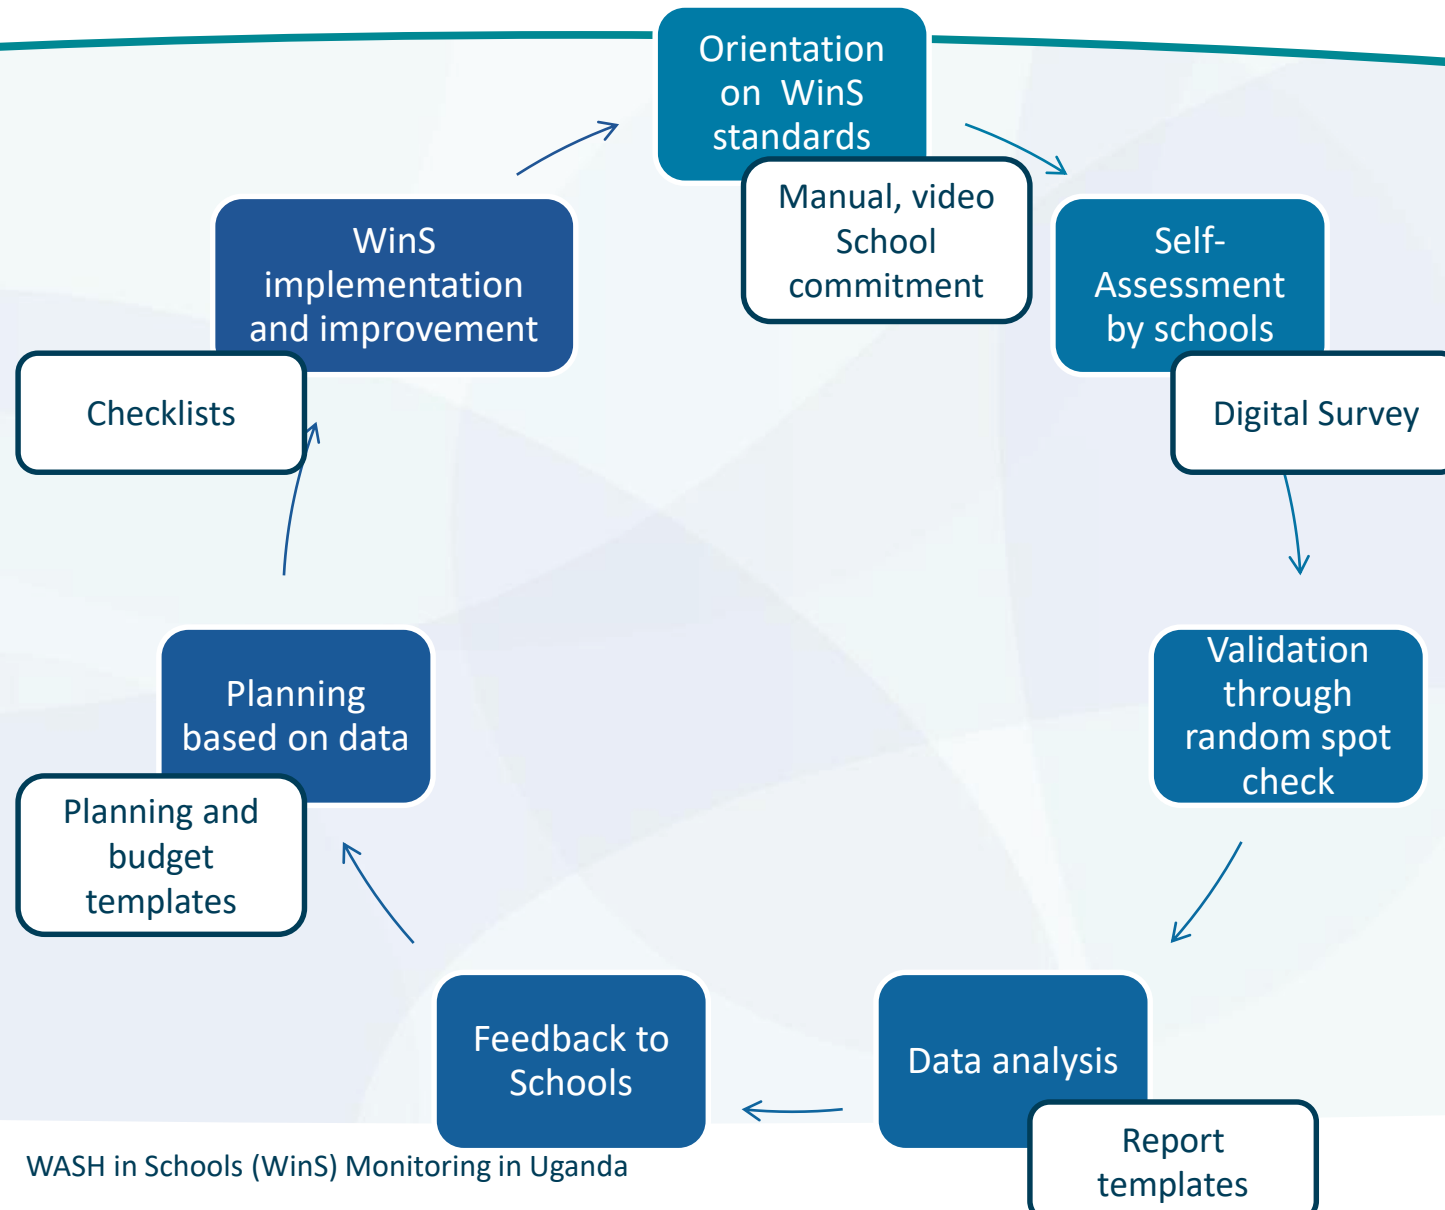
Orientation on WinS standards

Manual, video School commitment

Self-Assessment by schools

Digital Survey

Validation through random spot check

Data analysis

Report templates

Feedback to Schools

Planning based on data

Planning and budget templates

WinS implementation and improvement

Checklists

WASH in Schools (WinS) Monitoring in Uganda